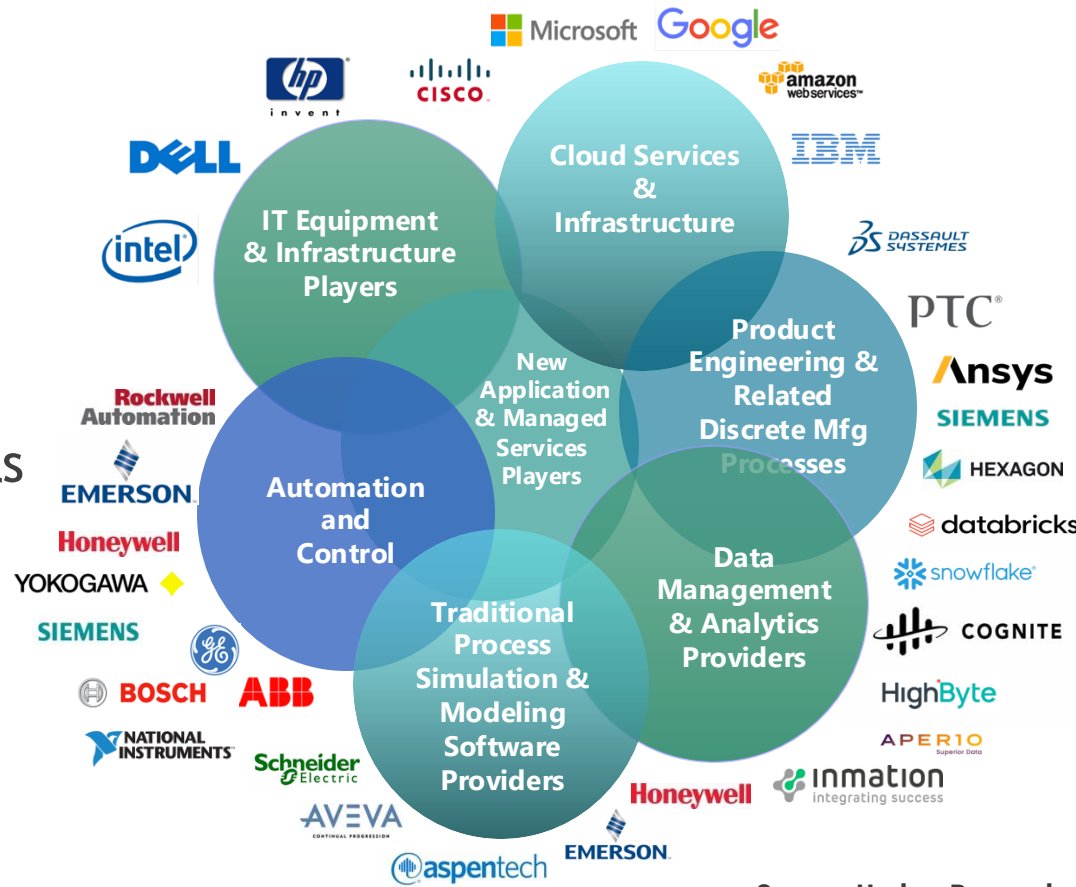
Microsoft
Google
hp invent
CISCO
amazon webservices
DELL
IBM
intel
IT Equipment & Infrastructure Players
Cloud Services & Infrastructure
DASSAULT SYSTEMES
PTC
New Application & Managed Services Players
Product Engineering & Related Discrete Mfg Processes
Ansys
SIEMENS
Rockwell Automation
HEXAGON
EMERSON
Automation and Control
databricks
Honeywell
Data Management & Analytics Providers
snowflake
YOKOGAWA
SIEMENS
Traditional Process Simulation & Modeling Software Providers
COGNITE
BOSCH
ABB
HighByte
APERIO Superior Data
NATIONAL INSTRUMENTS
Schneider Electric
Honeywell
inmation integrating success
AVEVA CONTINUAL PROGRESSION
EMERSON
aspentech